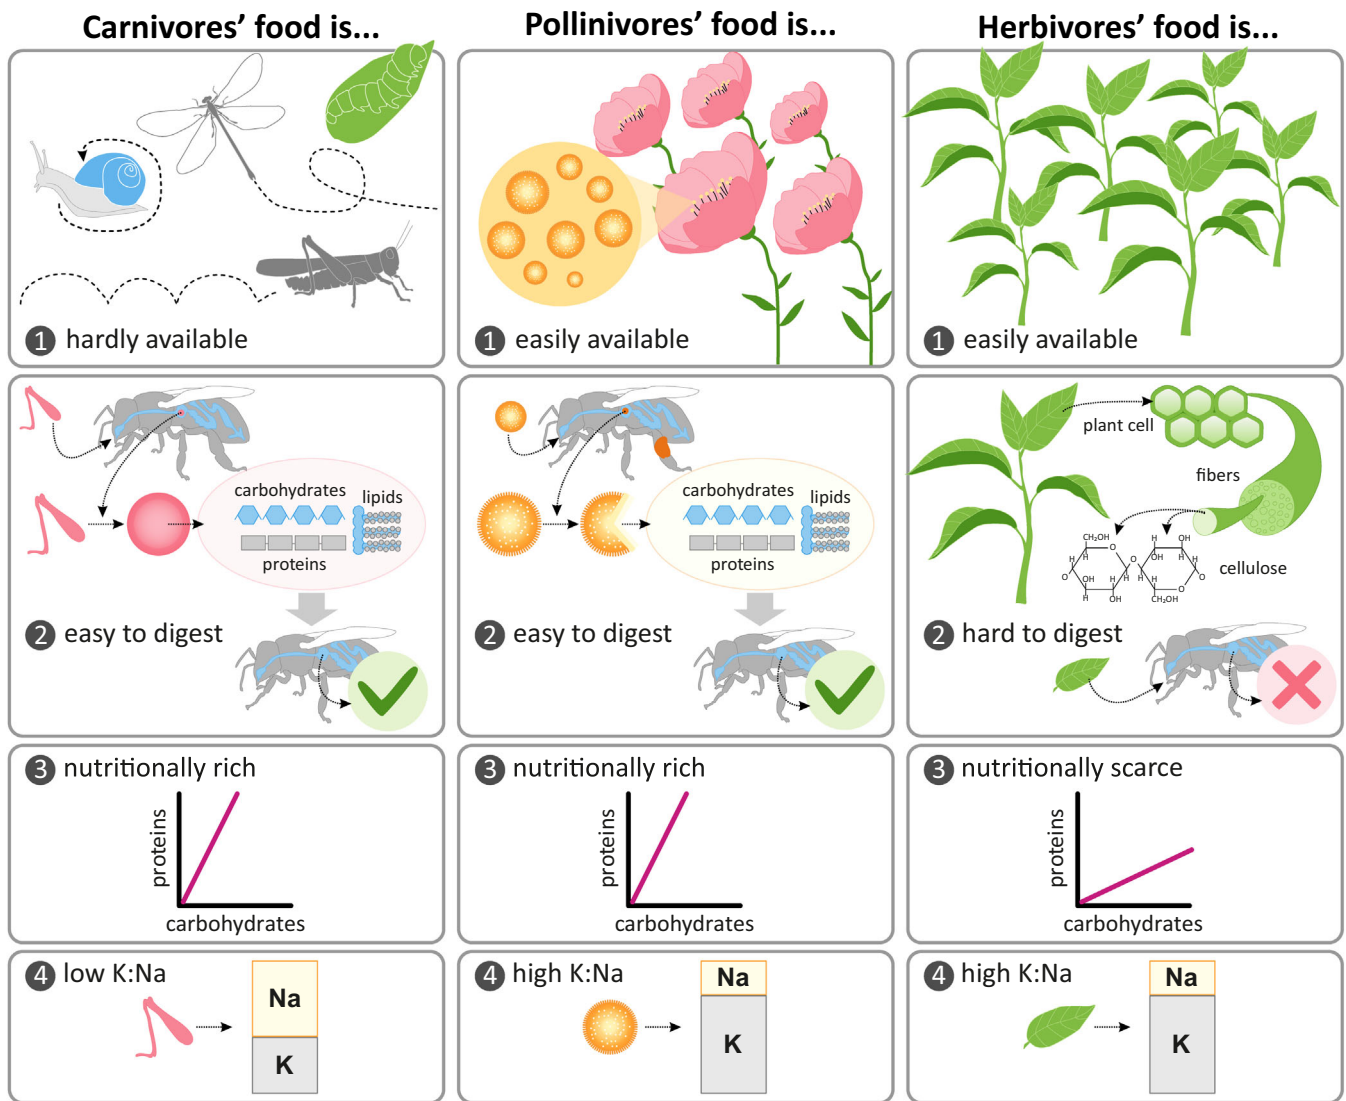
Carnivores' food is...

Pollinivores' food is...

Herbivores' food is...

1 hardly available

1 easily available

1 easily available

carbohydrates lipids proteins

2 easy to digest

carbohydrates lipids proteins

2 easy to digest

plant cell

fibers

$CH_2OH$ O OH H H OH H OH O H H OH H H OH H H O $CH_2OH$

cellulose

2 hard to digest

3 nutritionally rich

proteins

carbohydrates

3 nutritionally rich

proteins

carbohydrates

3 nutritionally scarce

proteins

carbohydrates

4 low K:Na

Na

K

4 high K:Na

Na

K

4 high K:Na

Na

K